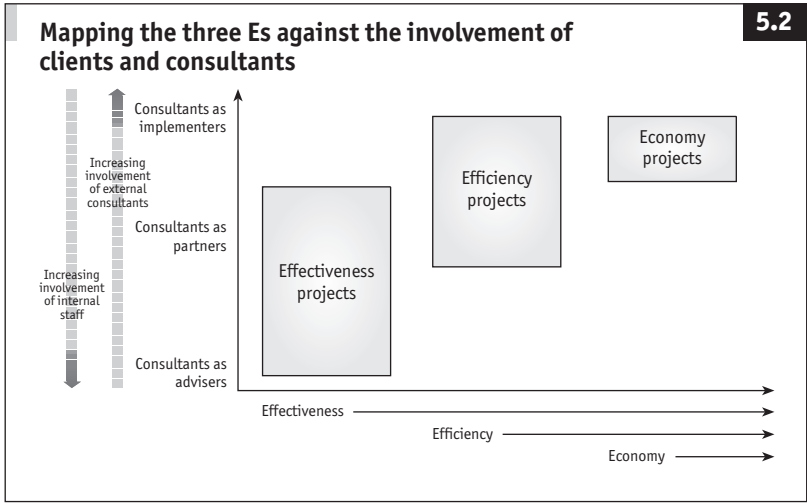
Mapping the three Es against the involvement of clients and consultants

5.2

Increasing involvement of external consultants

Increasing involvement of internal staff

Consultants as implementers

Consultants as partners

Consultants as advisers

Effectiveness projects

Efficiency projects

Economy projects

Effectiveness

Efficiency

Economy